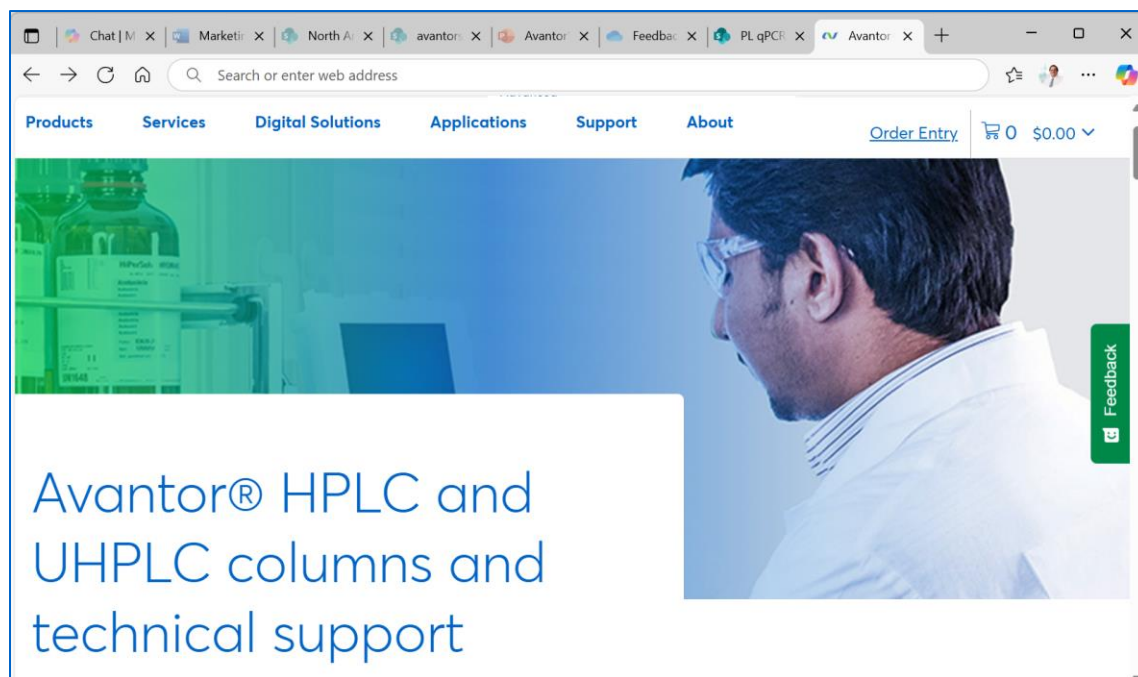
Chat | M ×
Marketir ×
North A ×
avanton ×
Avantor ×
Feedbac ×
PL qPCR ×
Avantor ×
+

Search or enter web address

Products Services Digital Solutions Applications Support About Order Entry 0 $0.00

Feedback

Avantor® HPLC and UHPLC columns and technical support